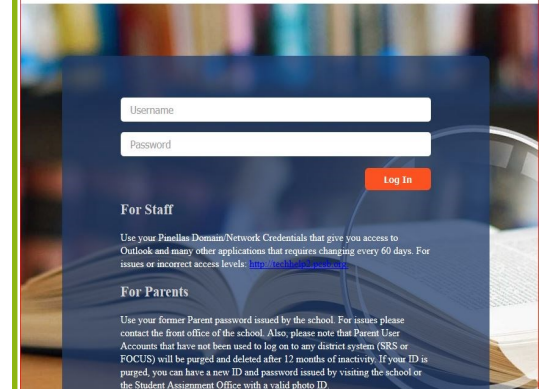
Username

Password

Log In

For Staff

Use your Pinellas Domain/Network Credentials that give you access to Outlook and many other applications that requires changing every 60 days. For issues or incorrect access levels: http://techhelp.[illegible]

For Parents

Use your former Parent password issued by the school. For issues please contact the front office of the school. Also, please note that Parent User Accounts that have not been used to log on to any district system (SRS or FOCUS) will be purged and deleted after 12 months of inactivity. If your ID is purged, you can have a new ID and password issued by visiting the school or the Student Assignment Office with a valid photo ID.